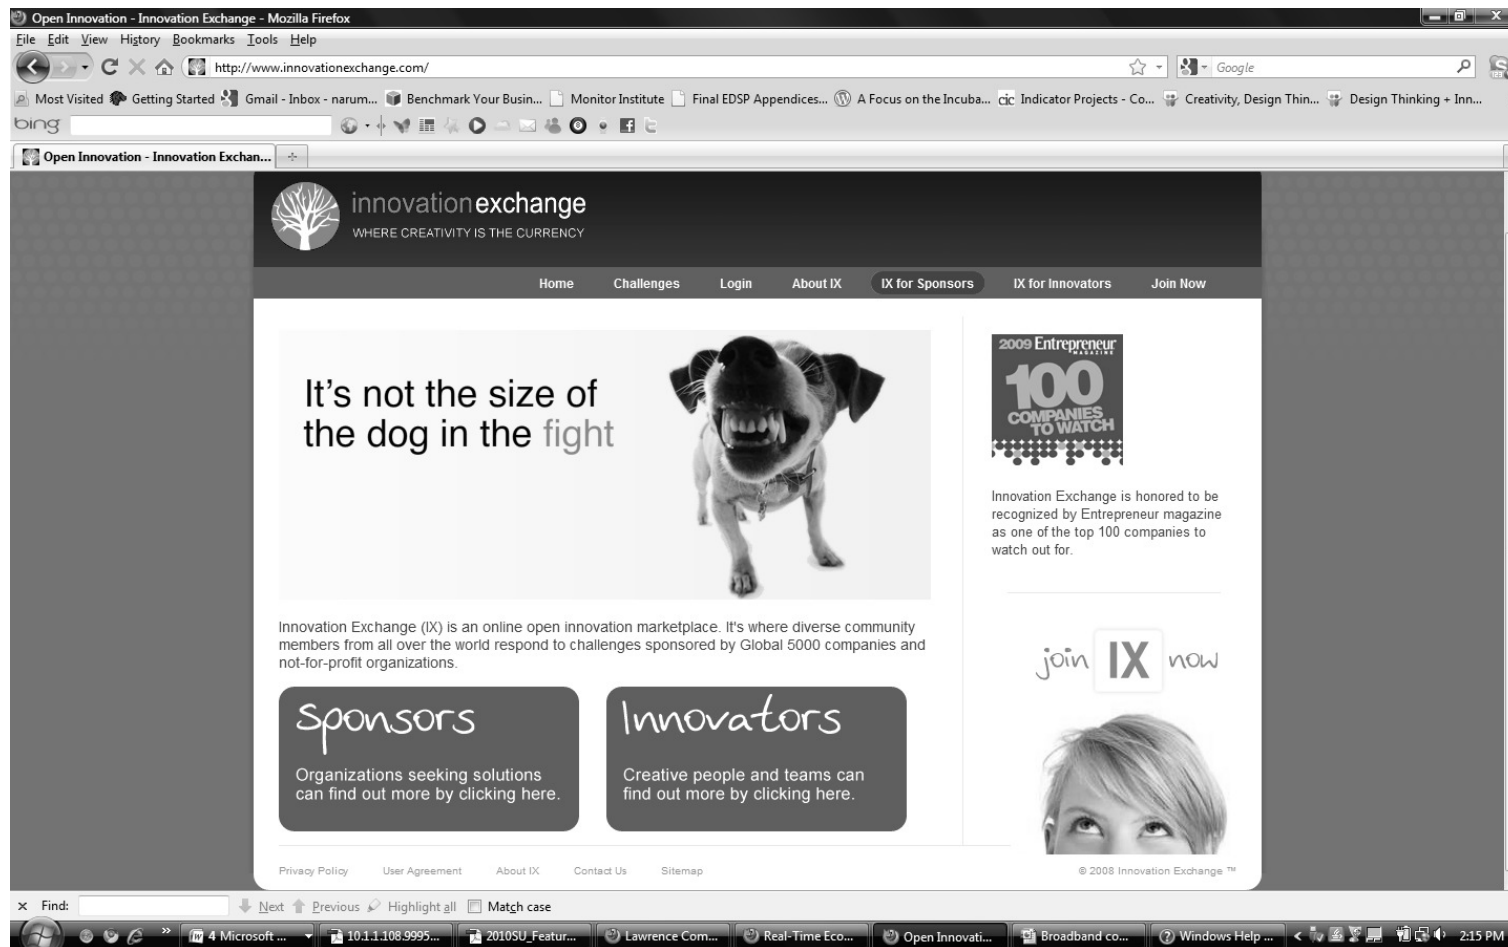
Open Innovation - Innovation Exchange - Mozilla Firefox
File Edit View History Bookmarks Tools Help
http://www.innovationexchange.com/
Google
Most Visited Getting Started Gmail - Inbox - narum... Benchmark Your Busin... Monitor Institute Final EDSP Appendices... A Focus on the Incuba... Indicator Projects - Co... Creativity, Design Thin... Design Thinking + Inn...
bing
Open Innovation - Innovation Exchan...

innovationexchange
WHERE CREATIVITY IS THE CURRENCY

Home Challenges Login About IX IX for Sponsors IX for Innovators Join Now

It's not the size of the dog in the fight

2009 Entrepreneur MAGAZINE 100 COMPANIES TO WATCH

Innovation Exchange is honored to be recognized by Entrepreneur magazine as one of the top 100 companies to watch out for.

Innovation Exchange (IX) is an online open innovation marketplace. It's where diverse community members from all over the world respond to challenges sponsored by Global 5000 companies and not-for-profit organizations.

Sponsors
Organizations seeking solutions can find out more by clicking here.

Innovators
Creative people and teams can find out more by clicking here.

join IX now

Privacy Policy User Agreement About IX Contact Us Sitemap © 2008 Innovation Exchange ™

× Find: Next Previous Highlight all Match case

4 Microsoft ... 10.1.1.108.9995... 2010SU_Featur... Lawrence Com... Real-Time Eco... Open Innovati... Broadband co... Windows Help ... 2:15 PM